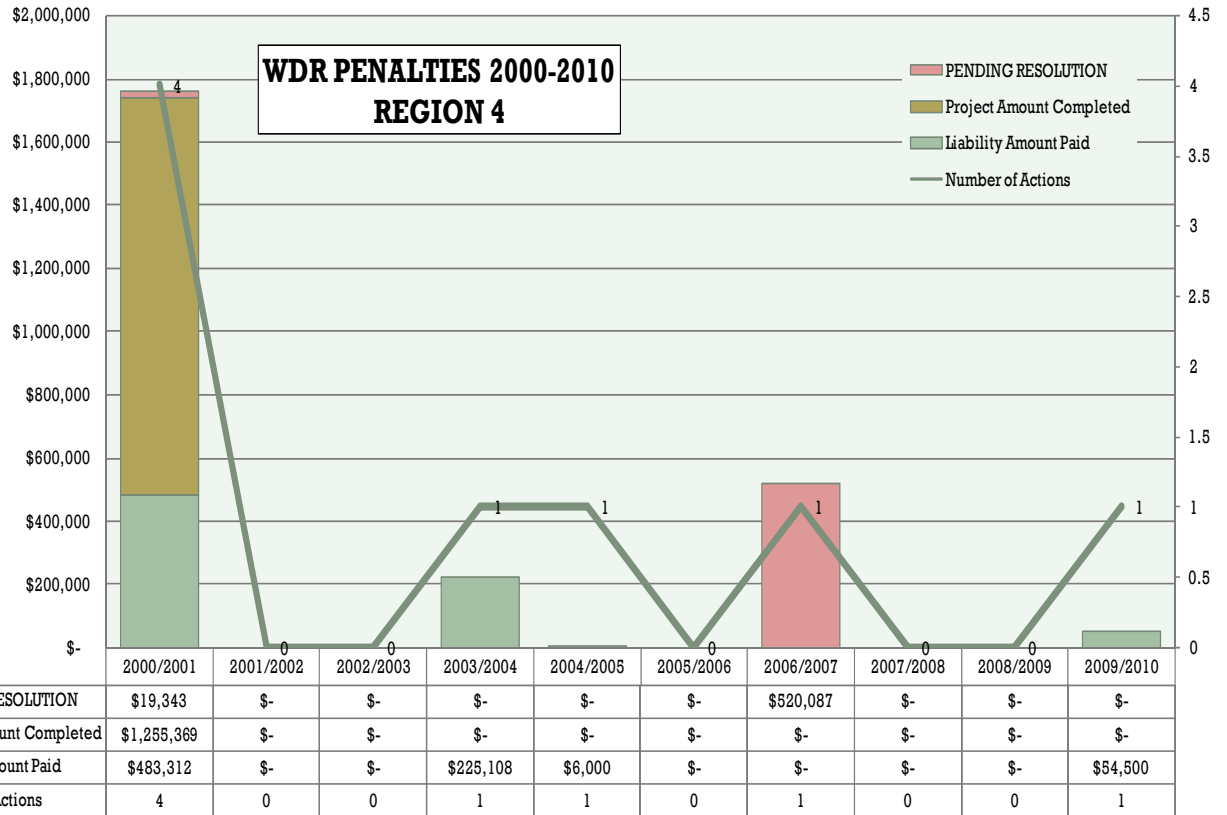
WDR PENALTIES 2000-2010
REGION 4

PENDING RESOLUTION
Project Amount Completed
Liability Amount Paid
Number of Actions

$2,000,000
$1,800,000
$1,600,000
$1,400,000
$1,200,000
$1,000,000
$800,000
$600,000
$400,000
$200,000
$-

4.5
4
3.5
3
2.5
2
1.5
1
0.5
0

4 0 0 1 1 0 1 0 0 1

| | 2000/2001 | 2001/2002 | 2002/2003 | 2003/2004 | 2004/2005 | 2005/2006 | 2006/2007 | 2007/2008 | 2008/2009 | 2009/2010 |
|---|---|---|---|---|---|---|---|---|---|---|
| ESOLUTION | $19,343 | $- | $- | $- | $- | $- | $520,087 | $- | $- | $- |
| unt Completed | $1,255,369 | $- | $- | $- | $- | $- | $- | $- | $- | $- |
| ount Paid | $483,312 | $- | $- | $225,108 | $6,000 | $- | $- | $- | $- | $54,500 |
| ctions | 4 | 0 | 0 | 1 | 1 | 0 | 1 | 0 | 0 | 1 |